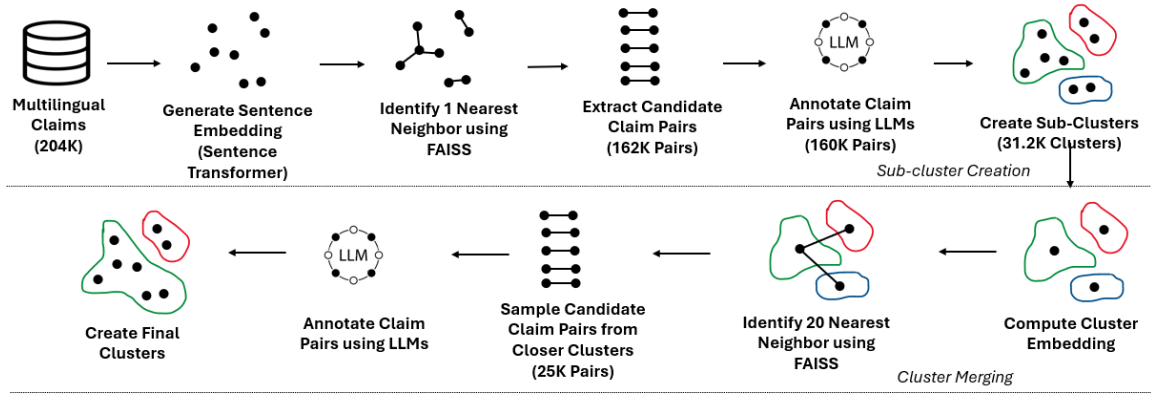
Multilingual Claims (204K)

Generate Sentence Embedding (Sentence Transformer)

Identify 1 Nearest Neighbor using FAISS

Extract Candidate Claim Pairs (162K Pairs)

LLM

Annotate Claim Pairs using LLMs (160K Pairs)

Create Sub-Clusters (31.2K Clusters)

Sub-cluster Creation

Compute Cluster Embedding

Identify 20 Nearest Neighbor using FAISS

Sample Candidate Claim Pairs from Closer Clusters (25K Pairs)

LLM

Annotate Claim Pairs using LLMs

Create Final Clusters

Cluster Merging